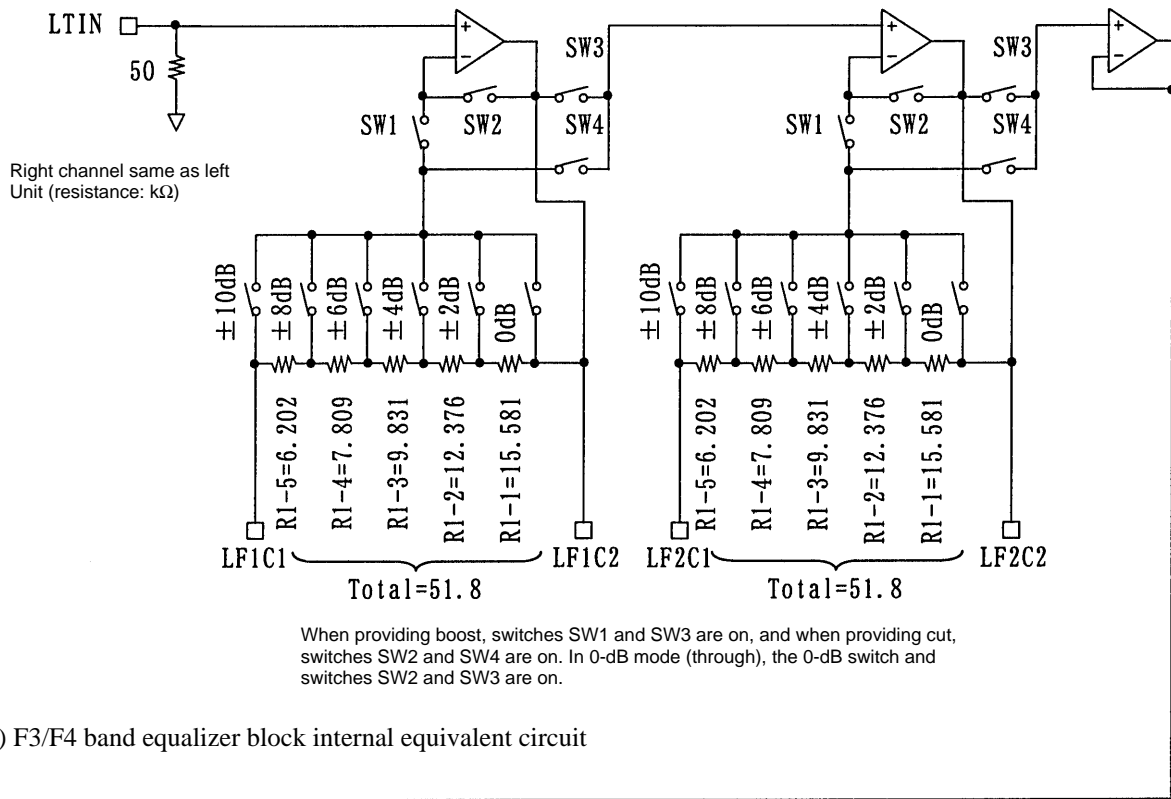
LTIN

50

Right channel same as left
Unit (resistance: kΩ)

SW1 SW2 SW3 SW4

±10dB ±8dB ±6dB ±4dB ±2dB 0dB

R1-5=6.202 R1-4=7.809 R1-3=9.831 R1-2=12.376 R1-1=15.581

LF1C1 LF1C2

Total=51.8

SW1 SW2 SW3 SW4

±10dB ±8dB ±6dB ±4dB ±2dB 0dB

R1-5=6.202 R1-4=7.809 R1-3=9.831 R1-2=12.376 R1-1=15.581

LF2C1 LF2C2

Total=51.8

SW3

When providing boost, switches SW1 and SW3 are on, and when providing cut, switches SW2 and SW4 are on. In 0-dB mode (through), the 0-dB switch and switches SW2 and SW3 are on.

) F3/F4 band equalizer block internal equivalent circuit